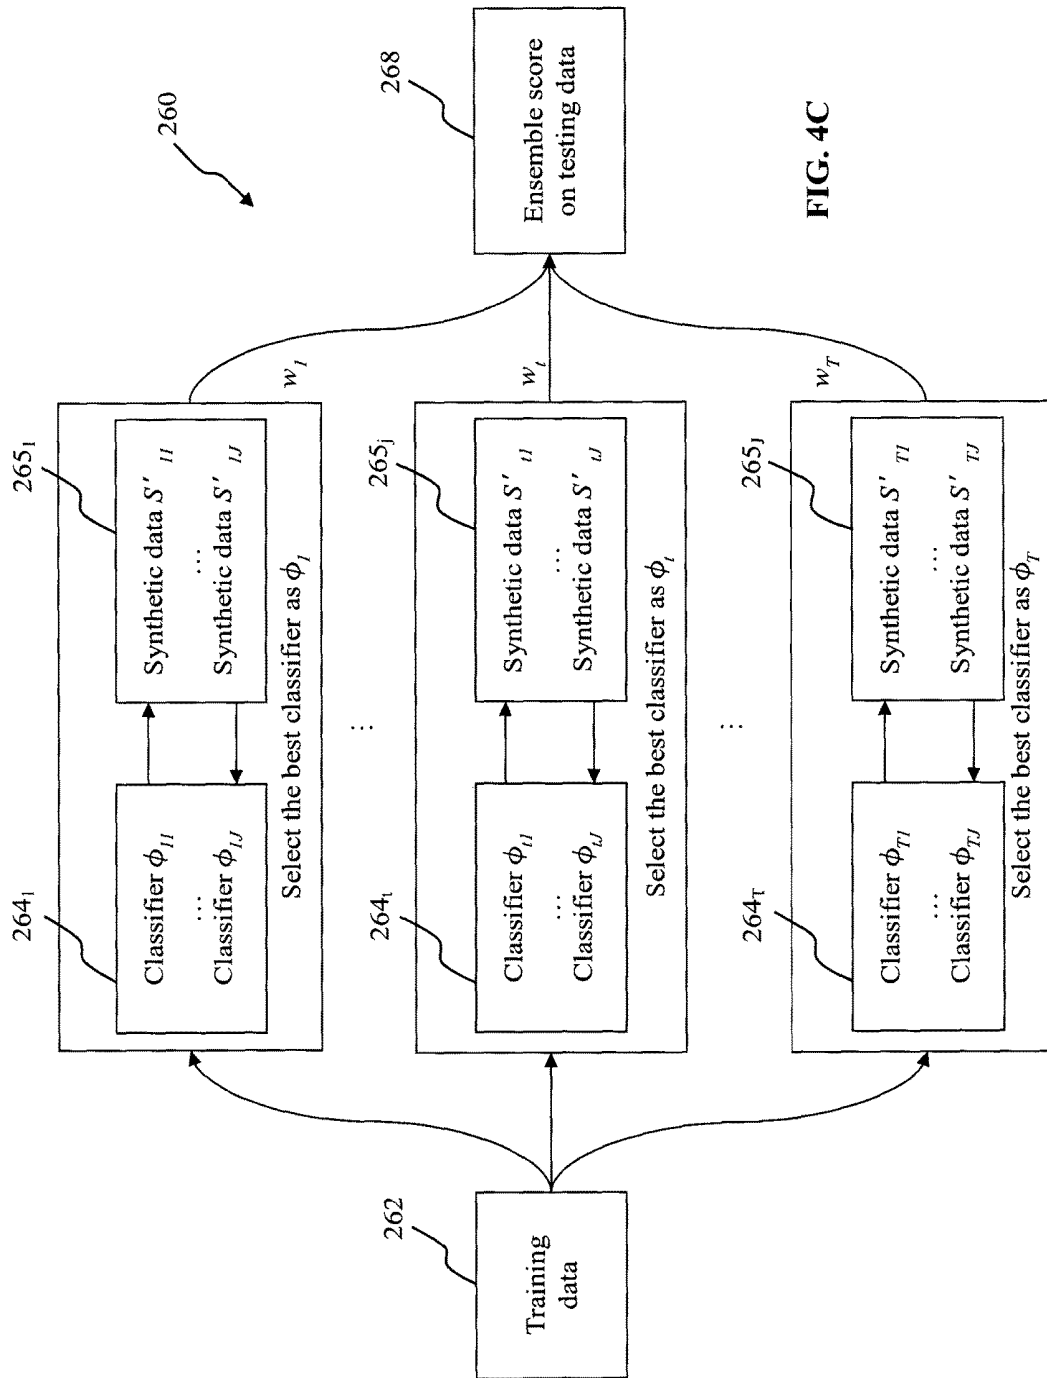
260

262

Training data

$264_1$

Classifier $\phi_{11}$
...
Classifier $\phi_{1J}$

$265_1$

Synthetic data $S'_{11}$
...
Synthetic data $S'_{1J}$

Select the best classifier as $\phi_1$

$w_1$

...

$264_t$

Classifier $\phi_{t1}$
...
Classifier $\phi_{tJ}$

$265_j$

Synthetic data $S'_{t1}$
...
Synthetic data $S'_{tJ}$

Select the best classifier as $\phi_t$

$w_t$

...

$264_T$

Classifier $\phi_{T1}$
...
Classifier $\phi_{TJ}$

$265_J$

Synthetic data $S'_{T1}$
...
Synthetic data $S'_{TJ}$

Select the best classifier as $\phi_T$

$w_T$

268

Ensemble score on testing data

FIG. 4C